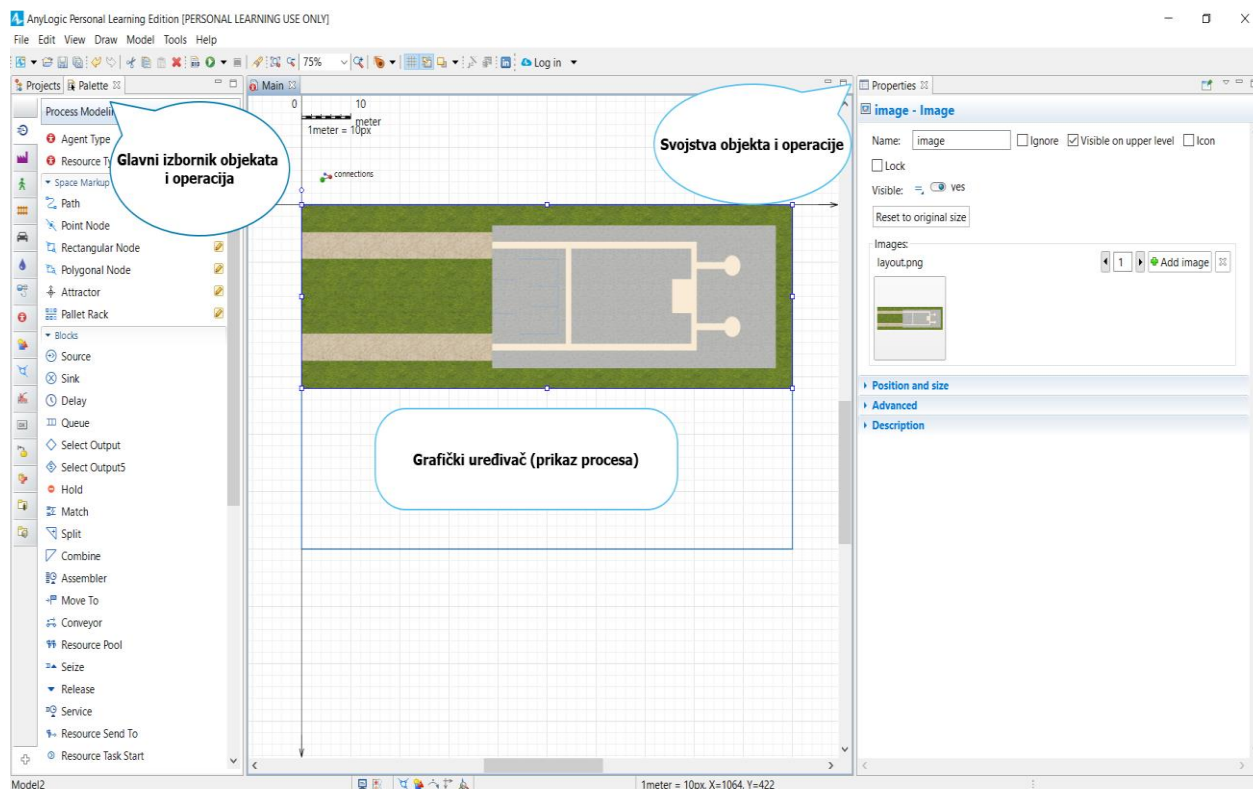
AnyLogic Personal Learning Edition [PERSONAL LEARNING USE ONLY]
File Edit View Draw Model Tools Help

75%
Log in

Projects Palette
Process Modelin
Agent Type
Resource Ty
Space Markup
Path
Point Node
Rectangular Node
Polygonal Node
Attractor
Pallet Rack
Blocks
Source
Sink
Delay
Queue
Select Output
Select Output5
Hold
Match
Split
Combine
Assembler
Move To
Conveyor
Resource Pool
Seize
Release
Service
Resource Send To
Resource Task Start

Glavni izbornik objekata i operacija

Main
0 10
meter
1meter = 10px
connections

Grafički uređivač (prikaz procesa)

Svojstva objekta i operacije

Properties
image - Image
Name: image
Ignore
Visible on upper level
Icon
Lock
Visible: yes
Reset to original size
Images:
layout.png
1
Add image
Position and size
Advanced
Description

Model2
1meter = 10px, X=1064, Y=422